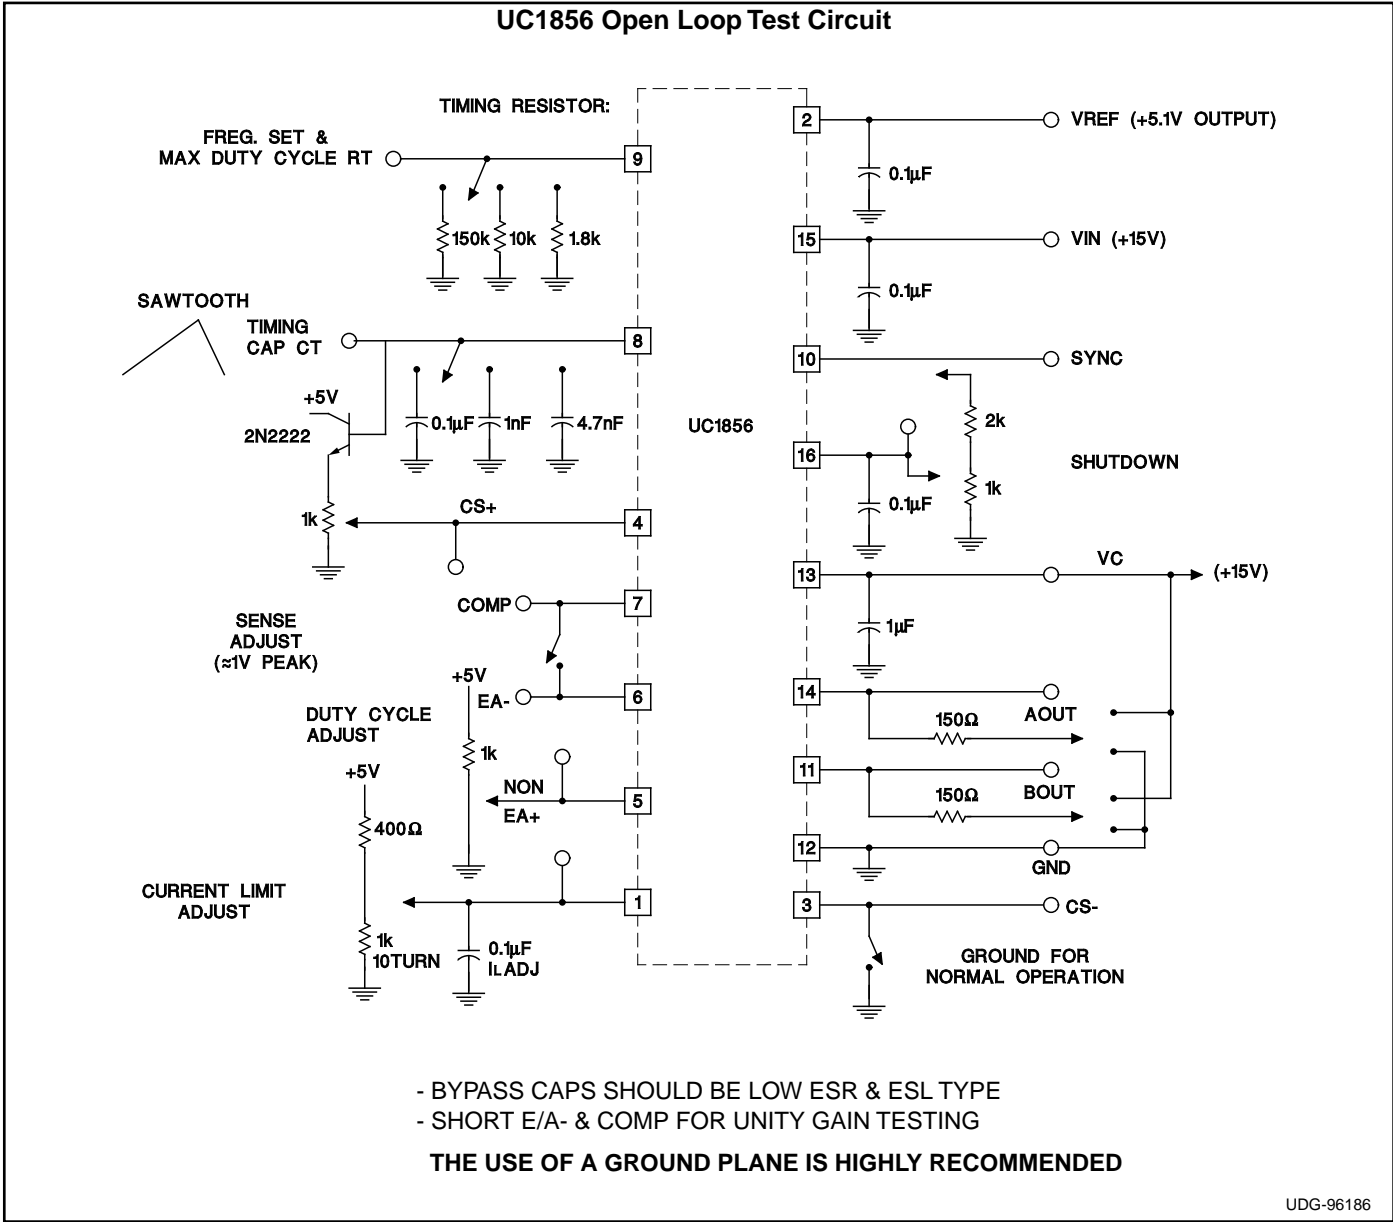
UC1856 Open Loop Test Circuit

TIMING RESISTOR:

FREG. SET & MAX DUTY CYCLE RT

9

150k 10k 1.8k

SAWTOOTH

TIMING CAP CT

8

0.1µF 1nF 4.7nF

+5V

2N2222

1k

CS+

4

SENSE ADJUST (≈1V PEAK)

COMP

7

+5V

EA-

6

DUTY CYCLE ADJUST

1k

NON EA+

5

+5V

400Ω

CURRENT LIMIT ADJUST

1

1k 10TURN

0.1µF IL ADJ

UC1856

2

VREF (+5.1V OUTPUT)

0.1µF

15

VIN (+15V)

0.1µF

10

SYNC

2k

16

SHUTDOWN

0.1µF

1k

13

VC

(+15V)

1µF

14

150Ω

AOUT

11

150Ω

BOUT

12

GND

3

CS-

GROUND FOR NORMAL OPERATION

- BYPASS CAPS SHOULD BE LOW ESR & ESL TYPE
- SHORT E/A- & COMP FOR UNITY GAIN TESTING

THE USE OF A GROUND PLANE IS HIGHLY RECOMMENDED

UDG-96186